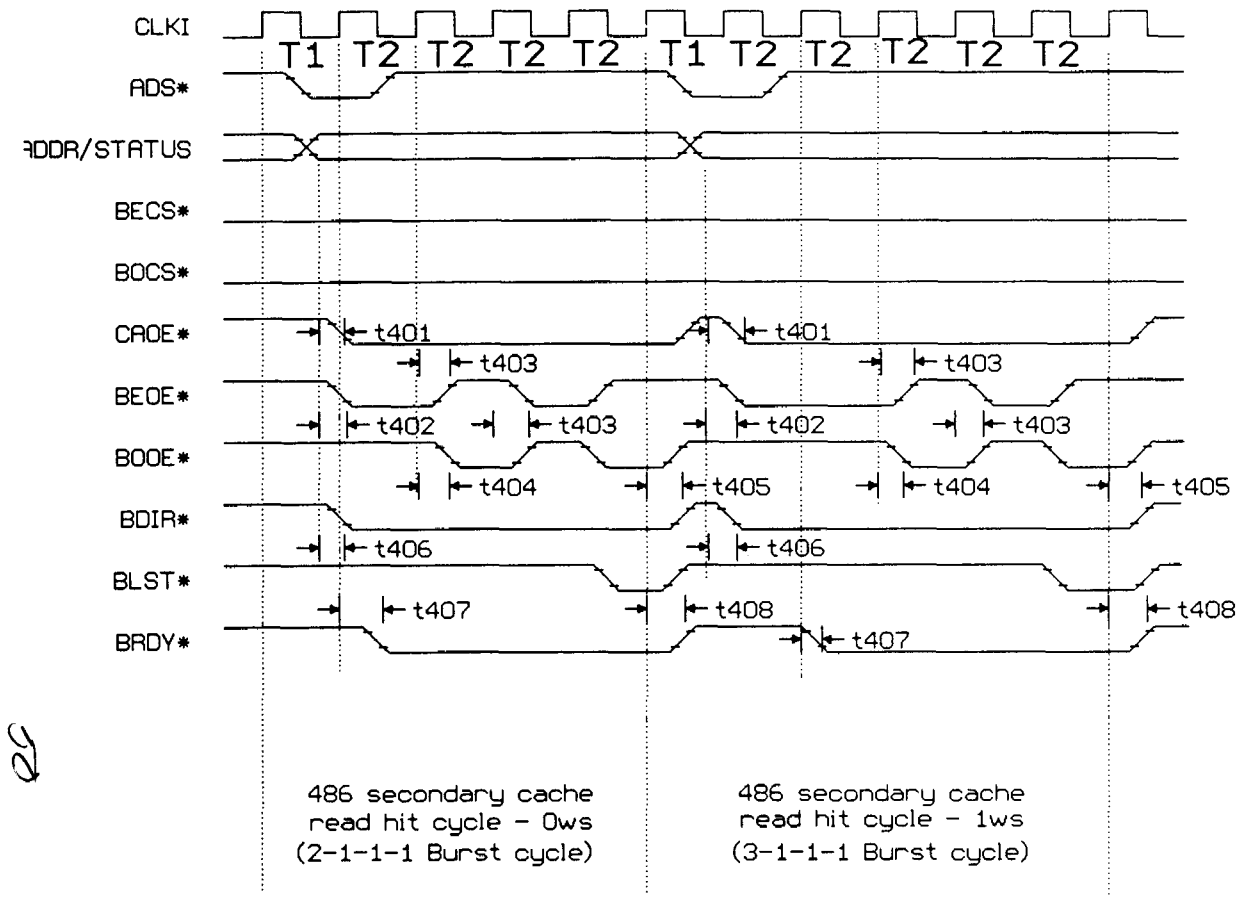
CLKI
T1 T2 T2 T2 T2 T1 T2 T2 T2 T2 T2
ADS*
ADDR/STATUS
BECS*
BOCS*
CAOE*
t401
t401
t403
t403
BEOE*
t402
t403
t402
t403
BOOE*
t404
t405
t404
t405
BDIR*
t406
t406
BLST*
t407
t408
t408
BRDY*
t407

22

486 secondary cache read hit cycle - 0ws (2-1-1-1 Burst cycle)

486 secondary cache read hit cycle - 1ws (3-1-1-1 Burst cycle)